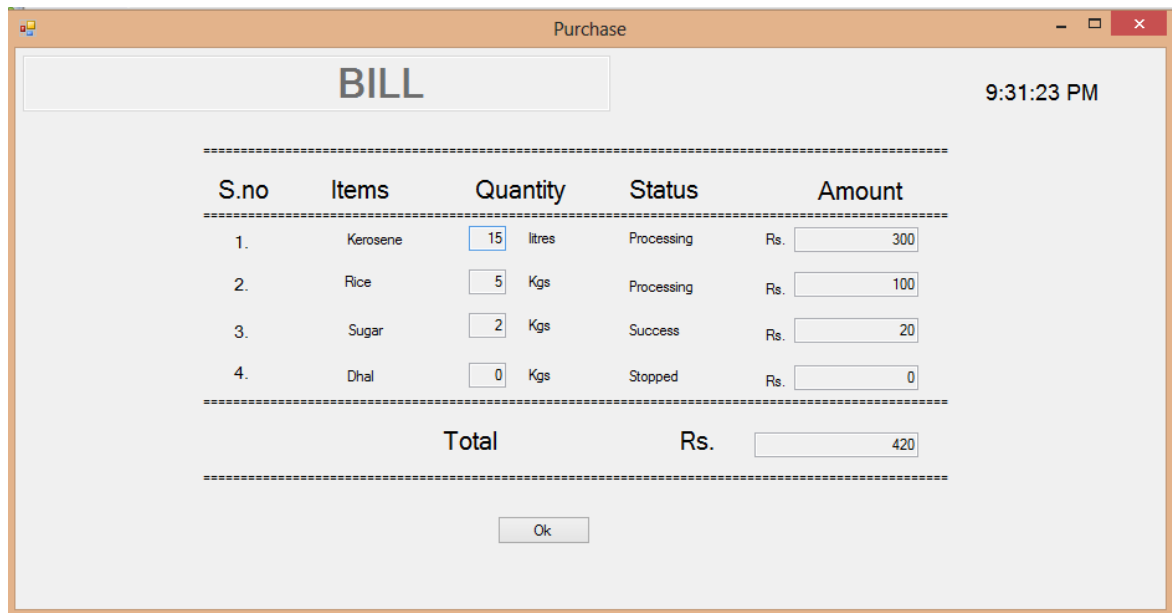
Purchase

BILL

9:31:23 PM

| S.no | Items | Quantity | | Status | | Amount |
|---|---|---|---|---|---|---|
| 1. | Kerosene | 15 | litres | Processing | Rs. | 300 |
| 2. | Rice | 5 | Kgs | Processing | Rs. | 100 |
| 3. | Sugar | 2 | Kgs | Success | Rs. | 20 |
| 4. | Dhal | 0 | Kgs | Stopped | Rs. | 0 |

Total Rs. 420

Ok